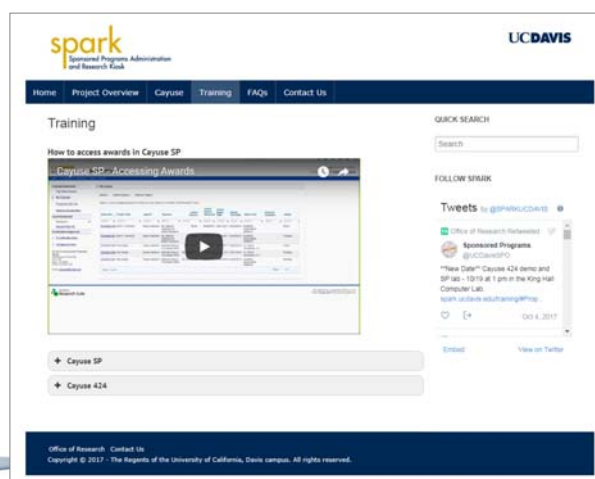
spark
Sponsored Programs Administration and Research Kiosk

UCDAVIS

Home | Project Overview | Cayuse | Training | FAQs | Contact Us

Training

How to access awards in Cayuse SP

Cayuse SP - Accessing Awards

+ Cayuse SP

+ Cayuse 424

QUICK SEARCH

Search

FOLLOW SPARK

Tweets by @SPARKUCDAVIS

Office of Research Retweeted

Sponsored Programs
@UCDavisSPO

**New Date** Cayuse 424 demo and SP lab - 10/19 at 1 pm in the King Hall Computer Lab.
spark.ucdavis.edu/training/#Prop...

Oct 4, 2017

Embed

View on Twitter

Office of Research Contact Us
Copyright © 2017 - The Regents of the University of California, Davis campus. All rights reserved.